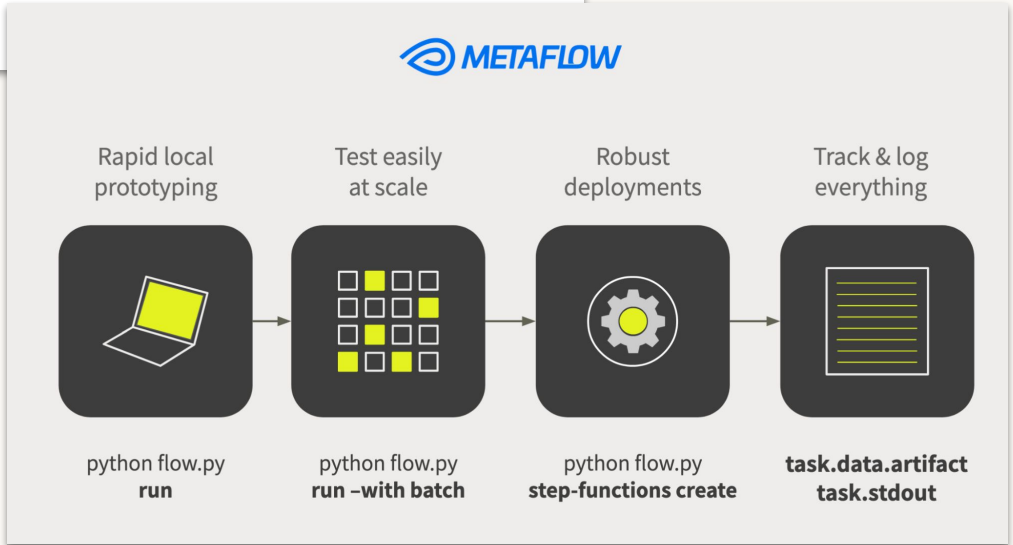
METAFLOW

Rapid local prototyping

Test easily at scale

Robust deployments

Track & log everything

python flow.py
run

python flow.py
run –with batch

python flow.py
step-functions create

task.data.artifact
task.stdout